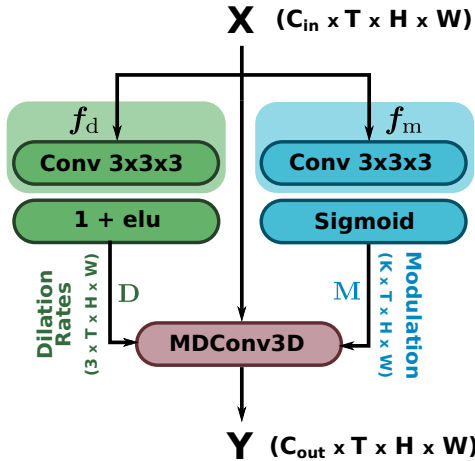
X $(C_{in} \times T \times H \times W)$

$f_d$

Conv 3x3x3

1 + elu

$f_m$

Conv 3x3x3

Sigmoid

Dilation Rates
(3 x T x H x W)

D

M

Modulation
(K x T x H x W)

MDConv3D

Y $(C_{out} \times T \times H \times W)$